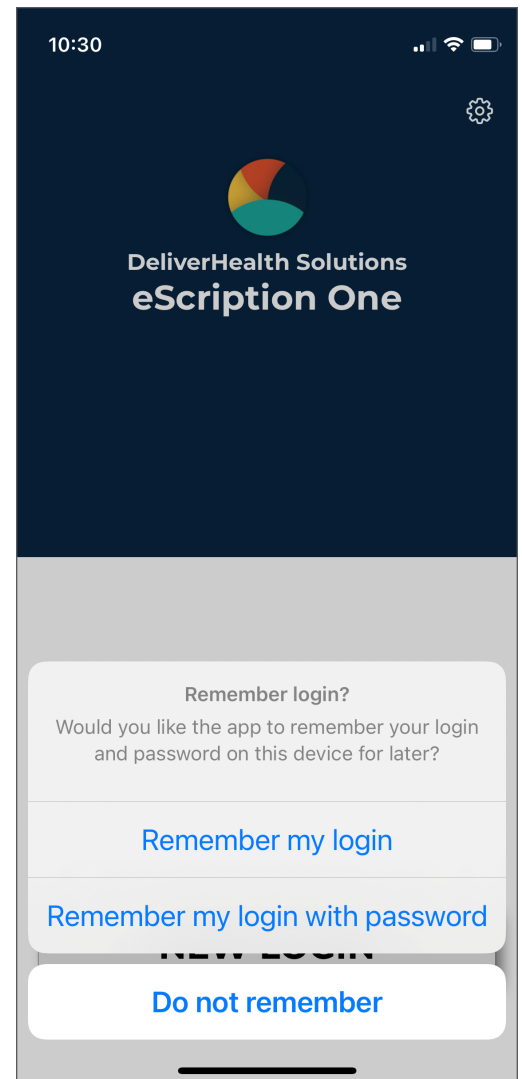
10:30

DeliverHealth Solutions
eScription One

Remember login?
Would you like the app to remember your login and password on this device for later?

Remember my login

Remember my login with password

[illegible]

Do not remember